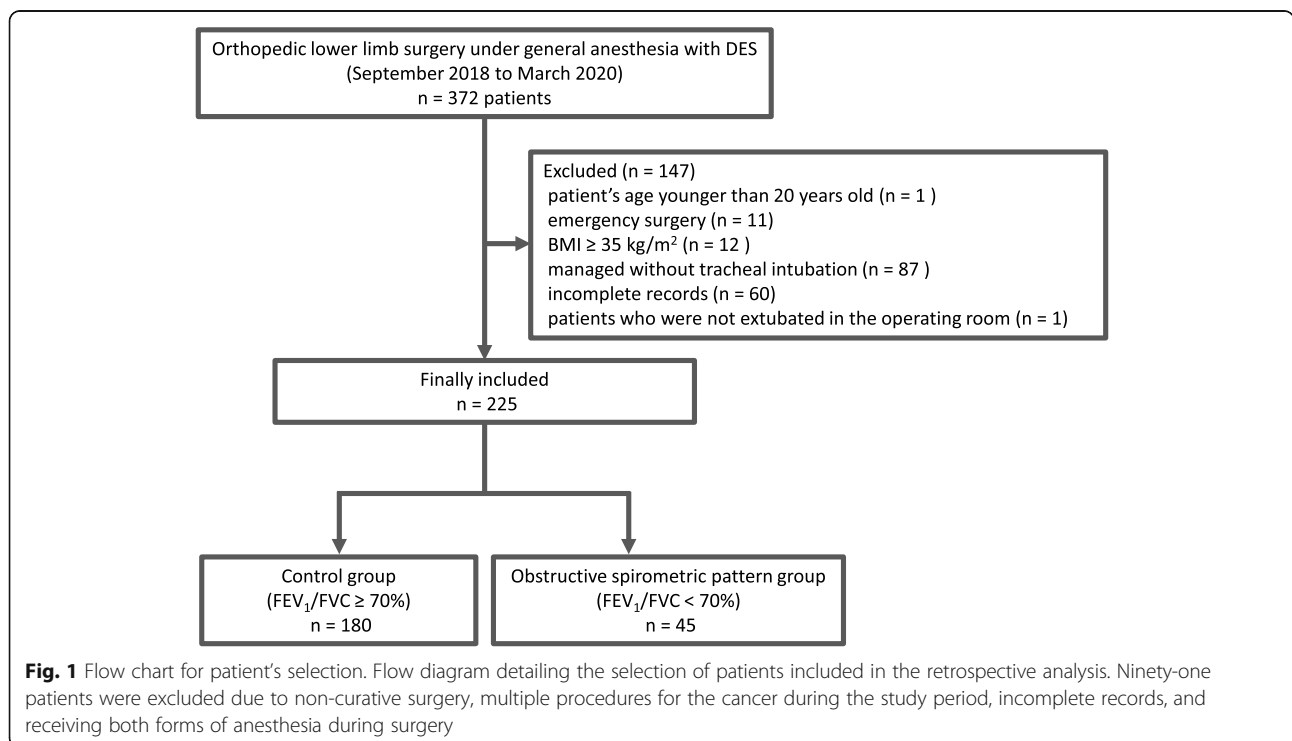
Orthopedic lower limb surgery under general anesthesia with DES
(September 2018 to March 2020)
n = 372 patients

Excluded (n = 147)
patient's age younger than 20 years old (n = 1 )
emergency surgery (n = 11)
BMI ≥ 35 kg/m$^2$ (n = 12 )
managed without tracheal intubation (n = 87 )
incomplete records (n = 60)
patients who were not extubated in the operating room (n = 1)

Finally included
n = 225

Control group
(FEV$_1$/FVC ≥ 70%)
n = 180

Obstructive spirometric pattern group
(FEV$_1$/FVC < 70%)
n = 45

**Fig. 1** Flow chart for patient's selection. Flow diagram detailing the selection of patients included in the retrospective analysis. Ninety-one patients were excluded due to non-curative surgery, multiple procedures for the cancer during the study period, incomplete records, and receiving both forms of anesthesia during surgery